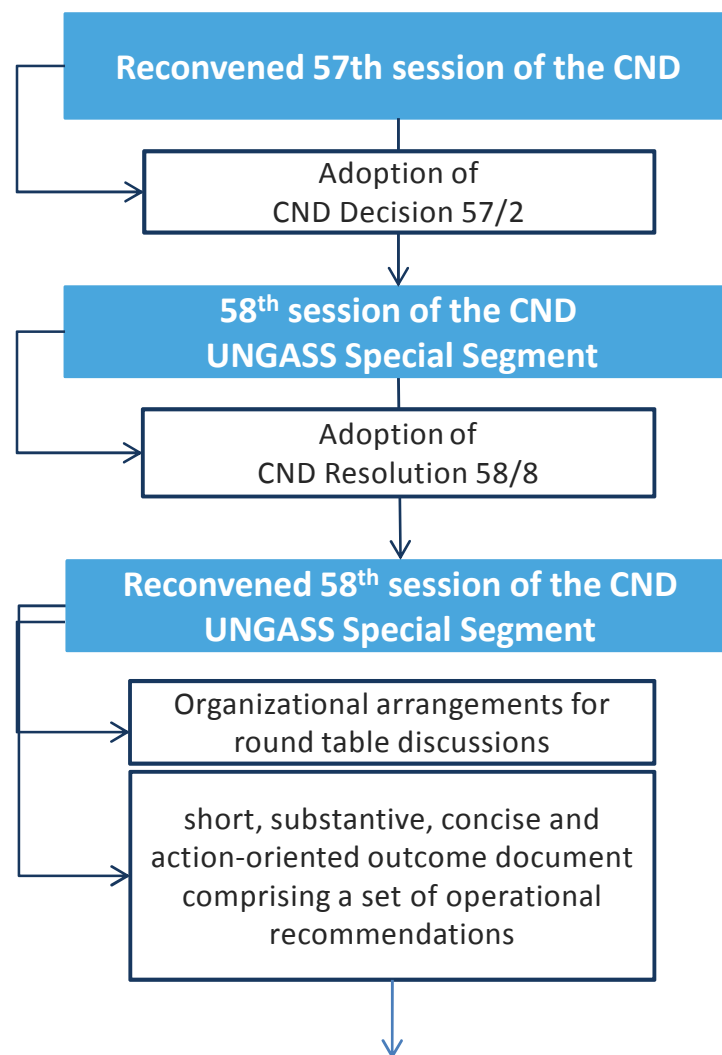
Reconvened 57th session of the CND

Adoption of
CND Decision 57/2

58$^{th}$ session of the CND
UNGASS Special Segment

Adoption of
CND Resolution 58/8

Reconvened 58$^{th}$ session of the CND
UNGASS Special Segment

Organizational arrangements for round table discussions

short, substantive, concise and action-oriented outcome document comprising a set of operational recommendations